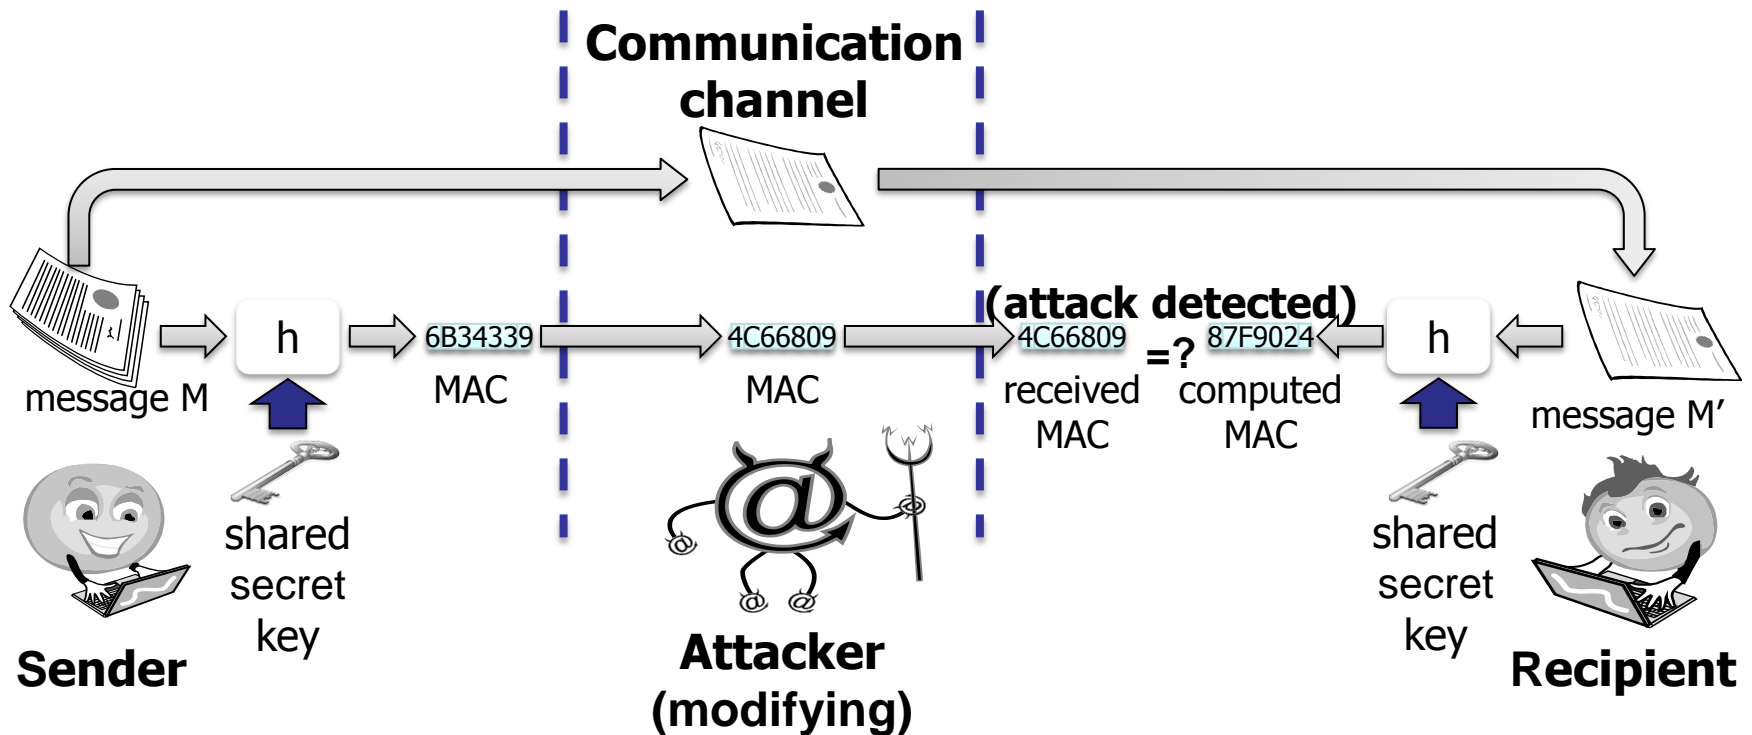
Communication channel

(attack detected)

message M

h

6B34339

MAC

4C66809

MAC

4C66809

=?

87F9024

received MAC

computed MAC

h

message M'

shared secret key

Sender

Attacker (modifying)

shared secret key

Recipient